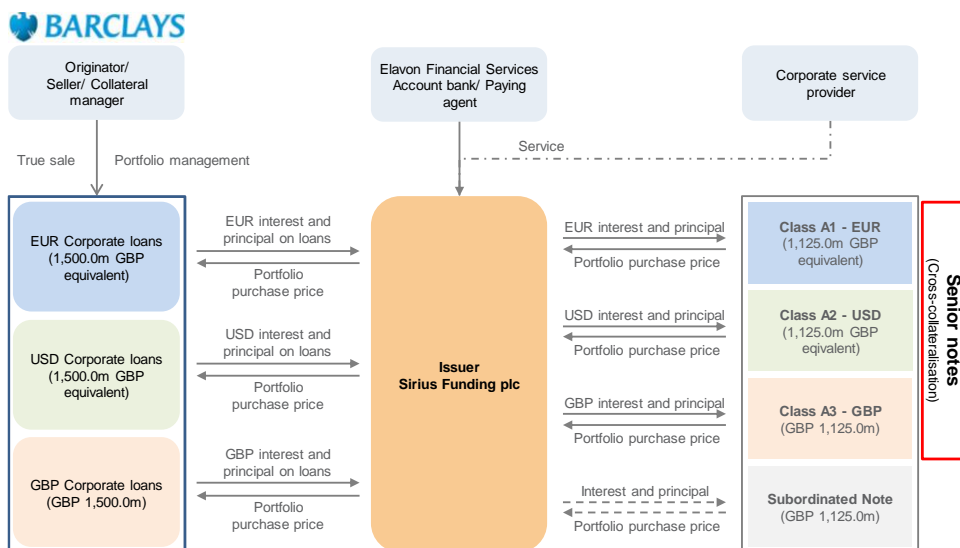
BARCLAYS

Originator/ Seller/ Collateral manager

Elavon Financial Services Account bank/ Paying agent

Corporate service provider

True sale

Portfolio management

Service

EUR Corporate loans (1,500.0m GBP equivalent)

EUR interest and principal on loans

Portfolio purchase price

USD Corporate loans (1,500.0m GBP equivalent)

USD interest and principal on loans

Portfolio purchase price

GBP Corporate loans (GBP 1,500.0m)

GBP interest and principal on loans

Portfolio purchase price

Issuer
Sirius Funding plc

EUR interest and principal

Portfolio purchase price

USD interest and principal

Portfolio purchase price

GBP interest and principal

Portfolio purchase price

Interest and principal

Portfolio purchase price

Class A1 - EUR (1,125.0m GBP equivalent)

Class A2 - USD (1,125.0m GBP eqivalent)

Class A3 - GBP (GBP 1,125.0m)

Subordinated Note (GBP 1,125.0m)

Senior notes
(Cross-collateralisation)